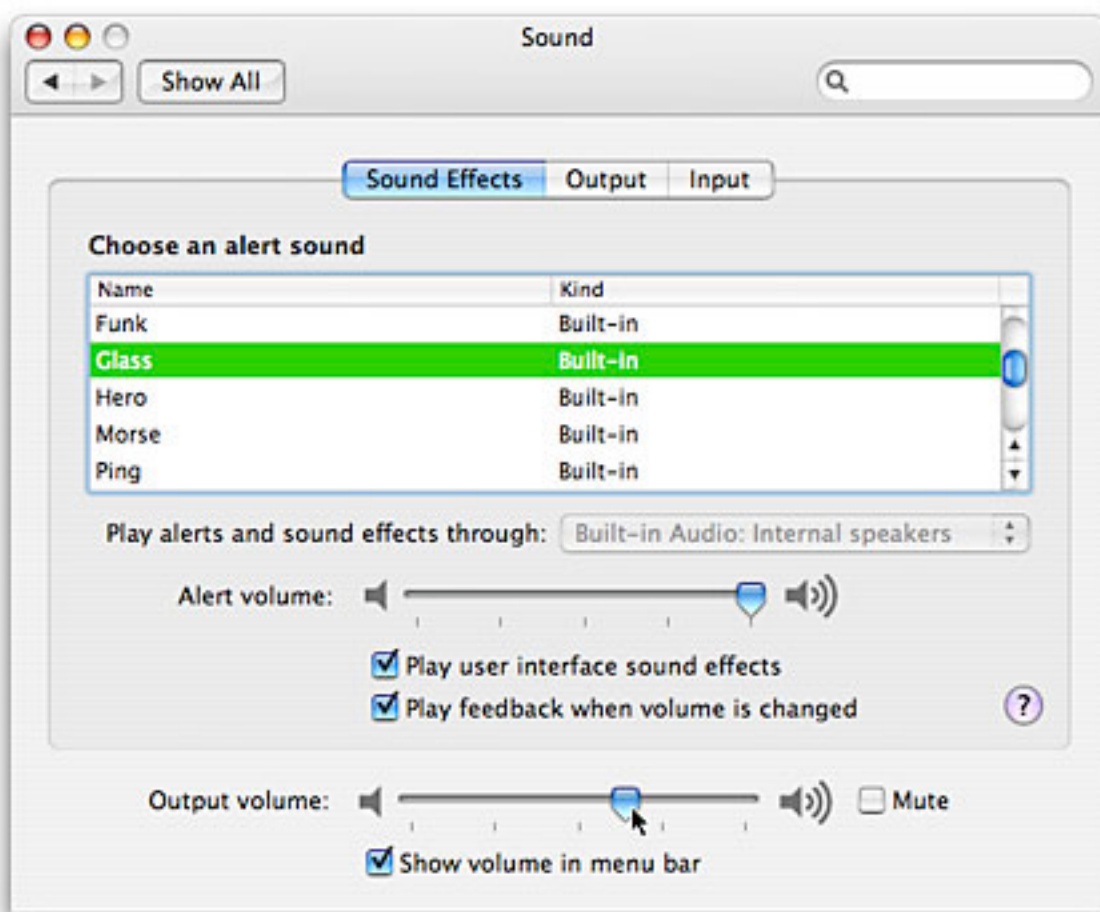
Sound

Show All

Sound Effects | Output | Input

Choose an alert sound

| Name | Kind |
|---|---|
| Funk | Built-in |
| Glass | Built-in |
| Hero | Built-in |
| Morse | Built-in |
| Ping | Built-in |

Play alerts and sound effects through: Built-in Audio: Internal speakers

Alert volume:

Play user interface sound effects

Play feedback when volume is changed

?

Output volume: Mute

Show volume in menu bar